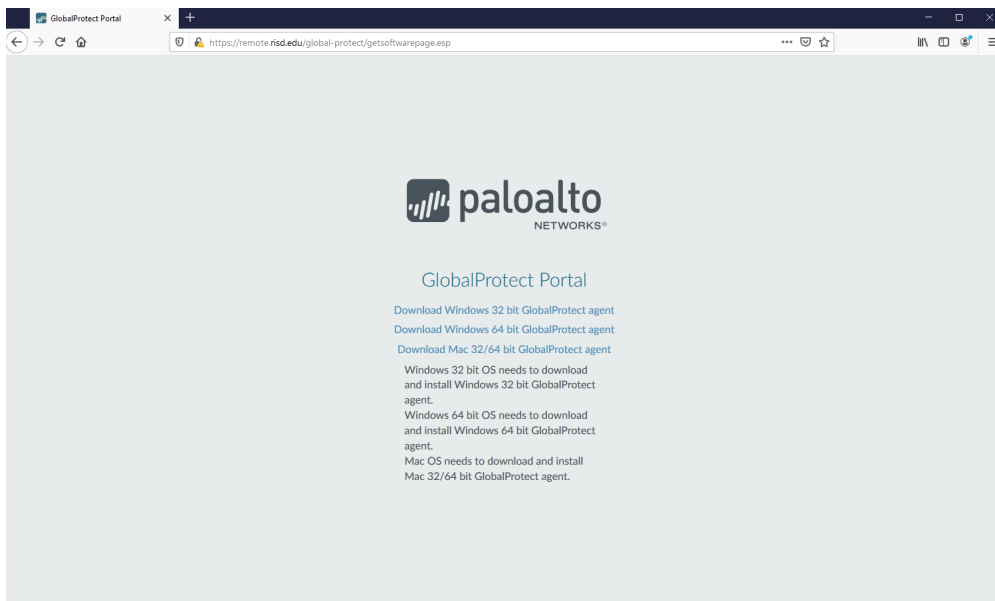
GlobalProtect Portal

https://remote.risd.edu/global-protect/getsoftwarepage.esp

paloalto
NETWORKS®

GlobalProtect Portal

Download Windows 32 bit GlobalProtect agent

Download Windows 64 bit GlobalProtect agent

Download Mac 32/64 bit GlobalProtect agent

Windows 32 bit OS needs to download and install Windows 32 bit GlobalProtect agent.
Windows 64 bit OS needs to download and install Windows 64 bit GlobalProtect agent.
Mac OS needs to download and install Mac 32/64 bit GlobalProtect agent.